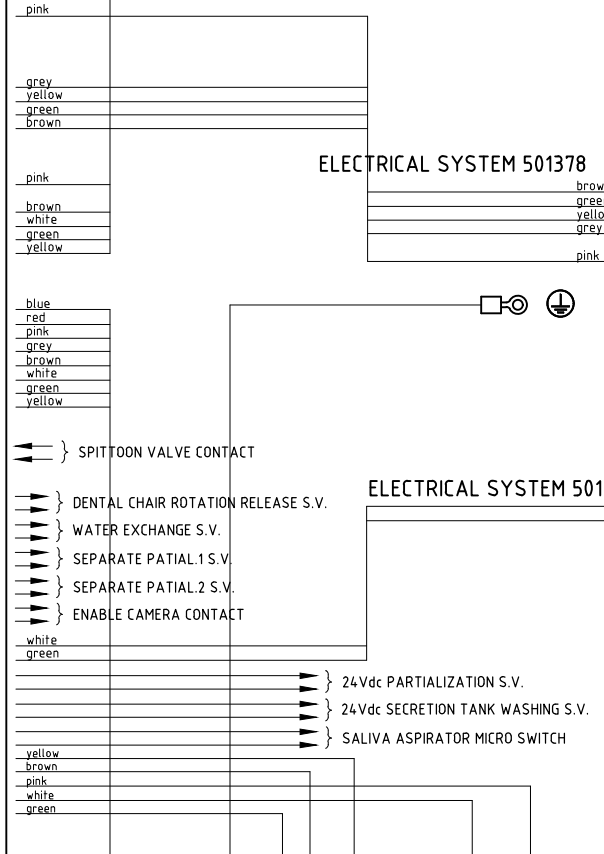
pink

grey
yellow
green
brown

ELECTRICAL SYSTEM 501378

pink

brown
white
green
yellow

brow
gree
yello
grey

pink

blue
red
pink
grey
brown
white
green
yellow

} SPITTOON VALVE CONTACT

ELECTRICAL SYSTEM 501

} DENTAL CHAIR ROTATION RELEASE S.V.
} WATER EXCHANGE S.V.
} SEPARATE PATIAL.1 S.V.
} SEPARATE PATIAL.2 S.V.
} ENABLE CAMERA CONTACT

white
green

} 24Vdc PARTIALIZATION S.V.
} 24Vdc SECRETION TANK WASHING S.V.
} SALIVA ASPIRATOR MICRO SWITCH

yellow
brown
pink
white
green